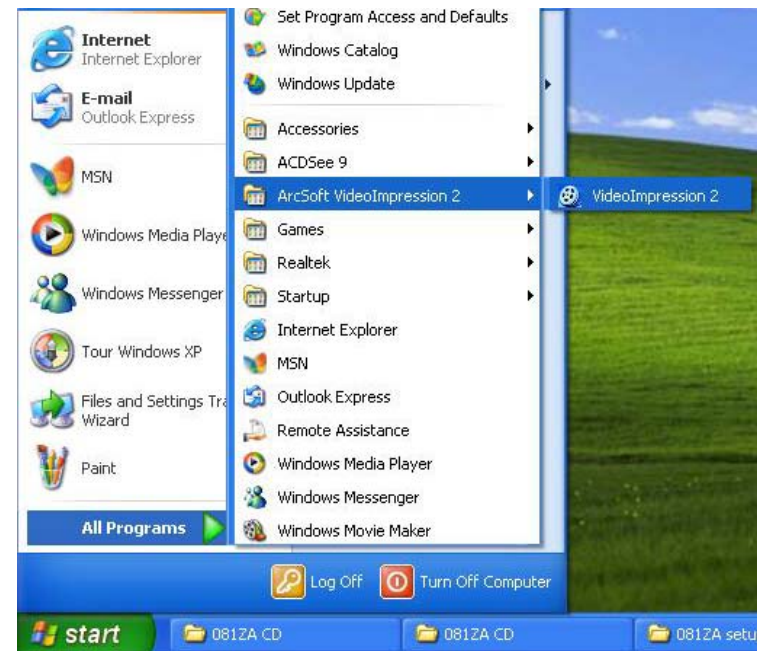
Internet
Internet Explorer

E-mail
Outlook Express

MSN

Windows Media Playe

Windows Messenger

Tour Windows XP

Files and Settings Tra
Wizard

Paint

All Programs

Set Program Access and Defaults
Windows Catalog
Windows Update
Accessories
ACDSee 9
ArcSoft VideoImpression 2
Games
Realtek
Startup
Internet Explorer
MSN
Outlook Express
Remote Assistance
Windows Media Player
Windows Messenger
Windows Movie Maker

VideoImpression 2

Log Off
Turn Off Computer

start
081ZA CD
081ZA CD
081ZA setu